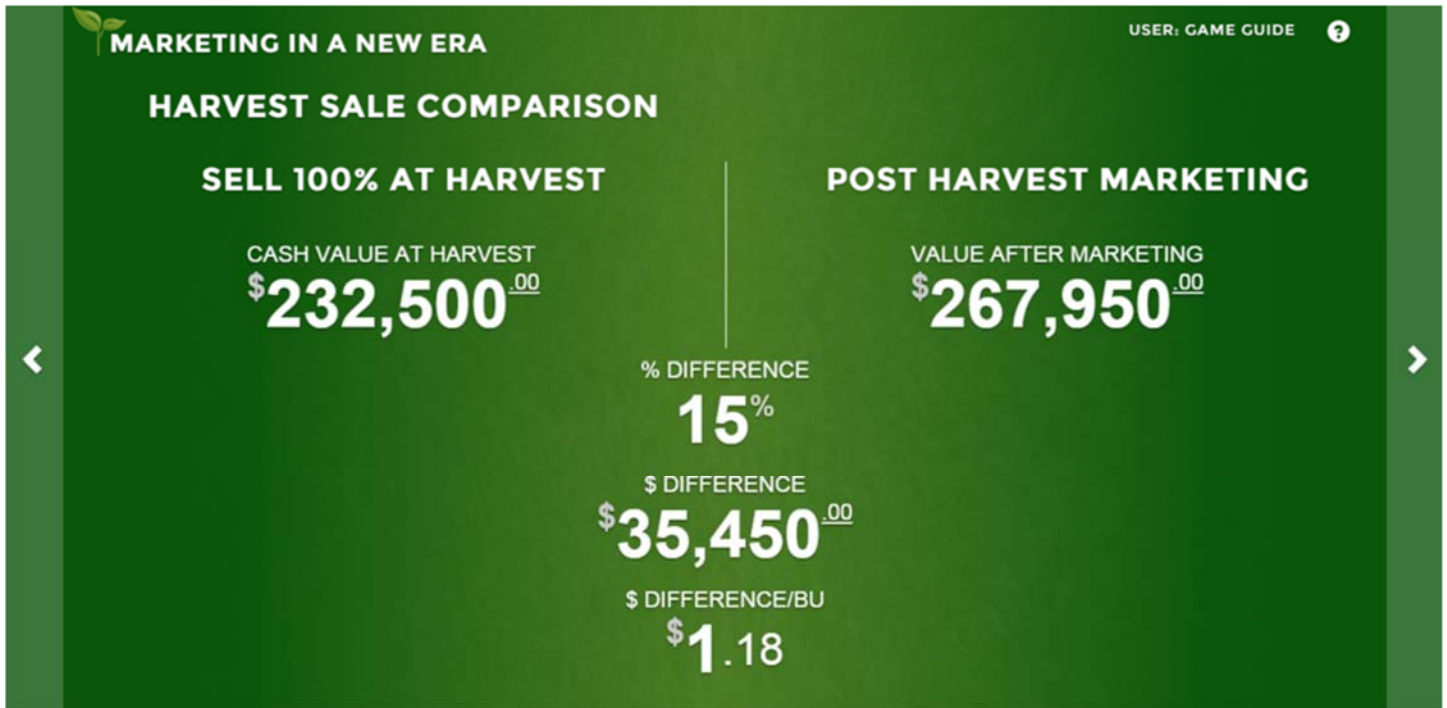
MARKETING IN A NEW ERA

USER: GAME GUIDE

?

HARVEST SALE COMPARISON

SELL 100% AT HARVEST

CASH VALUE AT HARVEST
$232,500.00

POST HARVEST MARKETING

VALUE AFTER MARKETING
$267,950.00

% DIFFERENCE
15%

$ DIFFERENCE
$35,450.00

$ DIFFERENCE/BU
$1.18